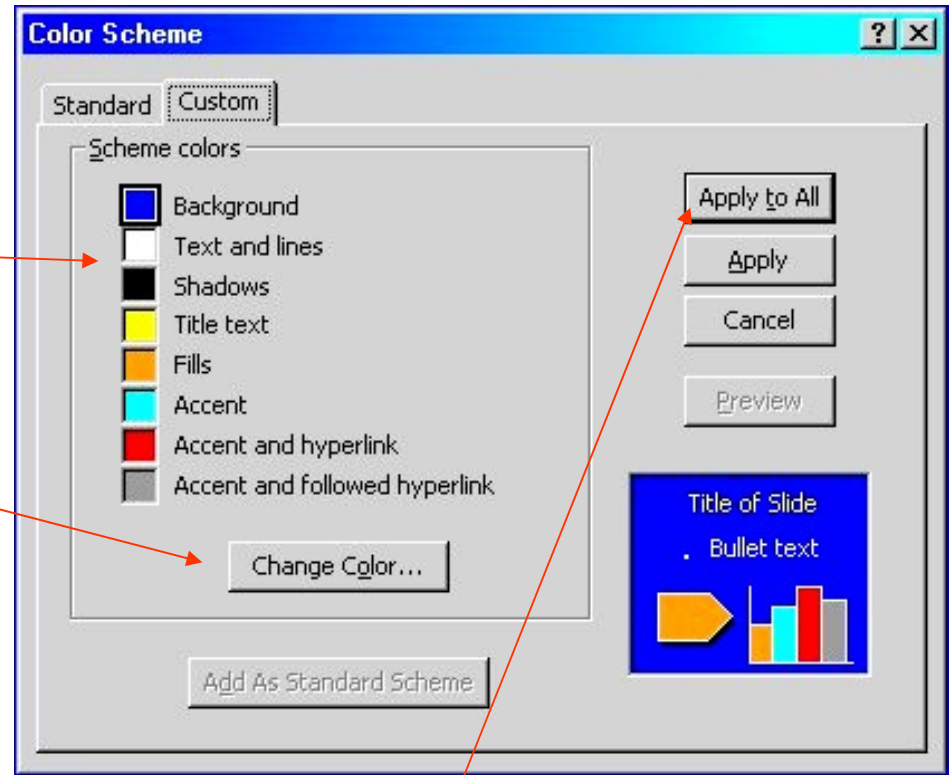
Color Scheme

?

Standard

Custom

Scheme colors

Background

Text and lines

Shadows

Title text

Fills

Accent

Accent and hyperlink

Accent and followed hyperlink

Change Color...

Add As Standard Scheme

Apply to All

Apply

Cancel

Preview

Title of Slide

. Bullet text